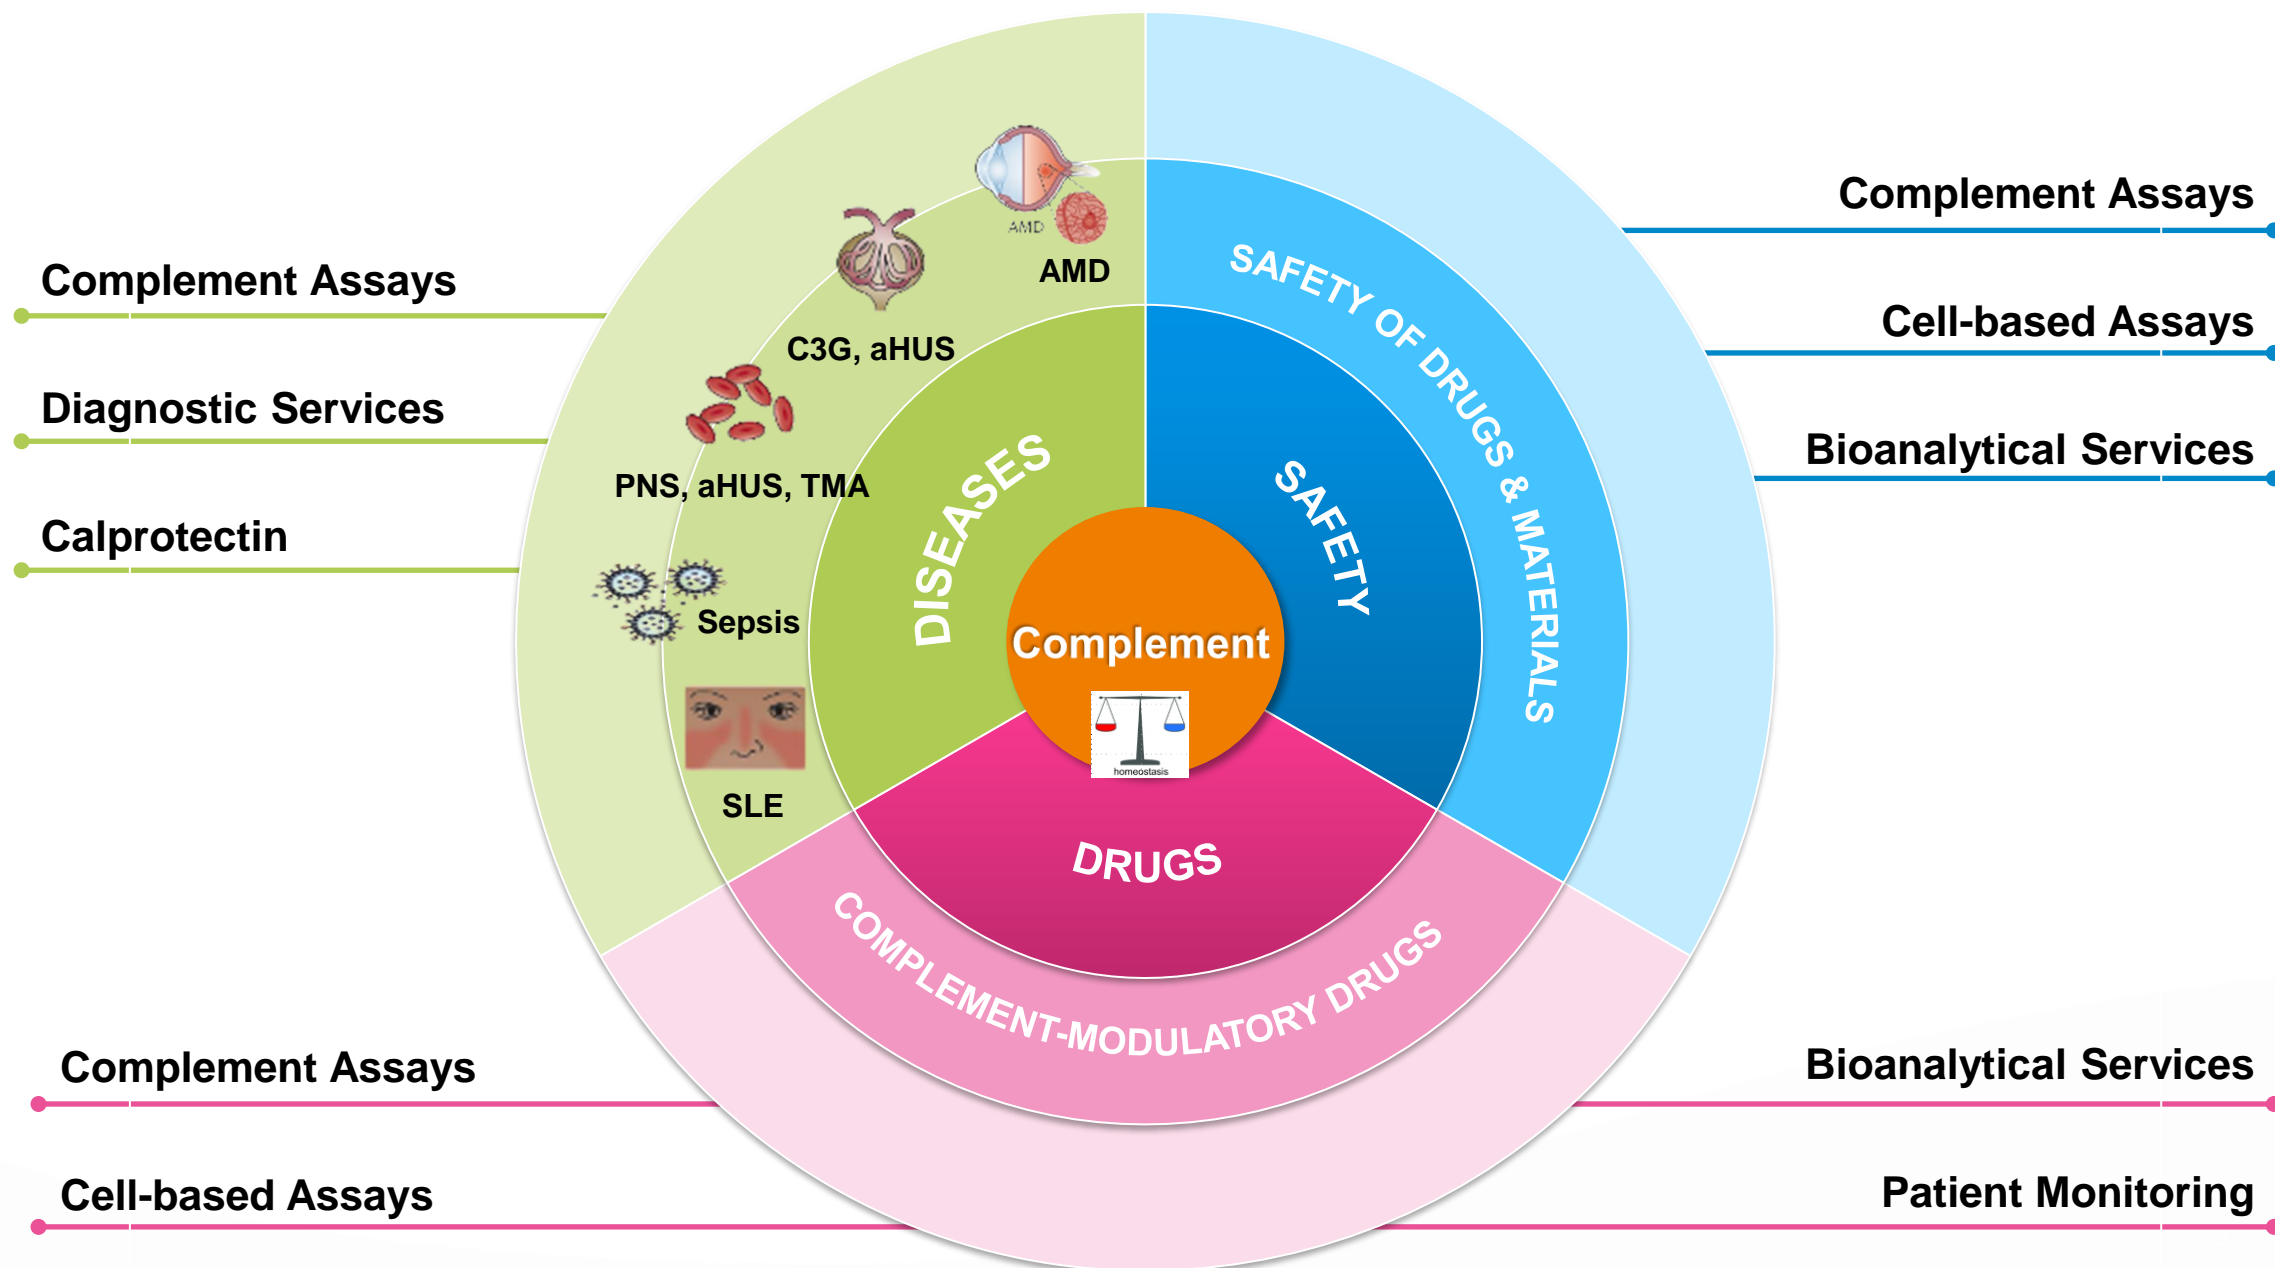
Complement Assays

Diagnostic Services

Calprotectin

AMD

AMD

C3G, aHUS

PNS, aHUS, TMA

Sepsis

SLE

DISEASES

Complement

homeostasis

SAFETY

SAFETY OF DRUGS & MATERIALS

DRUGS

COMPLEMENT-MODULATORY DRUGS

Complement Assays

Cell-based Assays

Bioanalytical Services

Complement Assays

Cell-based Assays

Bioanalytical Services

Patient Monitoring